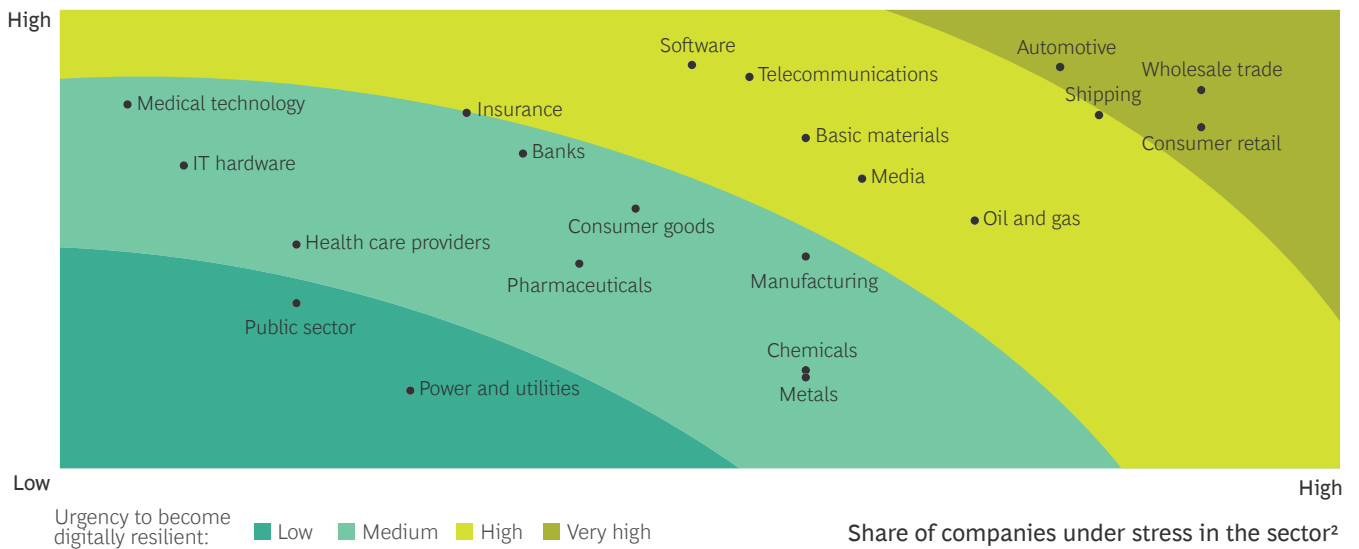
High

Software
Telecommunications
Automotive
Wholesale trade
Shipping
Consumer retail
Medical technology
Insurance
Basic materials
IT hardware
Banks
Media
Oil and gas
Consumer goods
Health care providers
Pharmaceuticals
Manufacturing
Public sector
Chemicals
Power and utilities
Metals

Low
High

Urgency to become digitally resilient: Low Medium High Very high

Share of companies under stress in the sector²